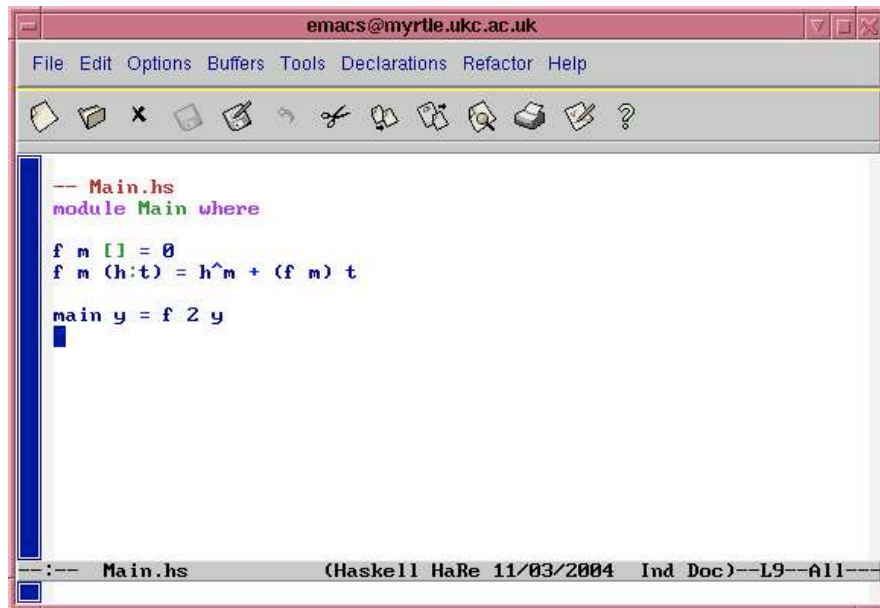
emacs@myrtle.ukc.ac.uk

File Edit Options Buffers Tools Declarations Refactor Help

-- Main.hs
module Main where

f m [] = 0
f m (h:t) = h^m + (f m) t

main y = f 2 y

--:-- Main.hs (Haskell HaRe 11/03/2004 Ind Doc)--L9--All---